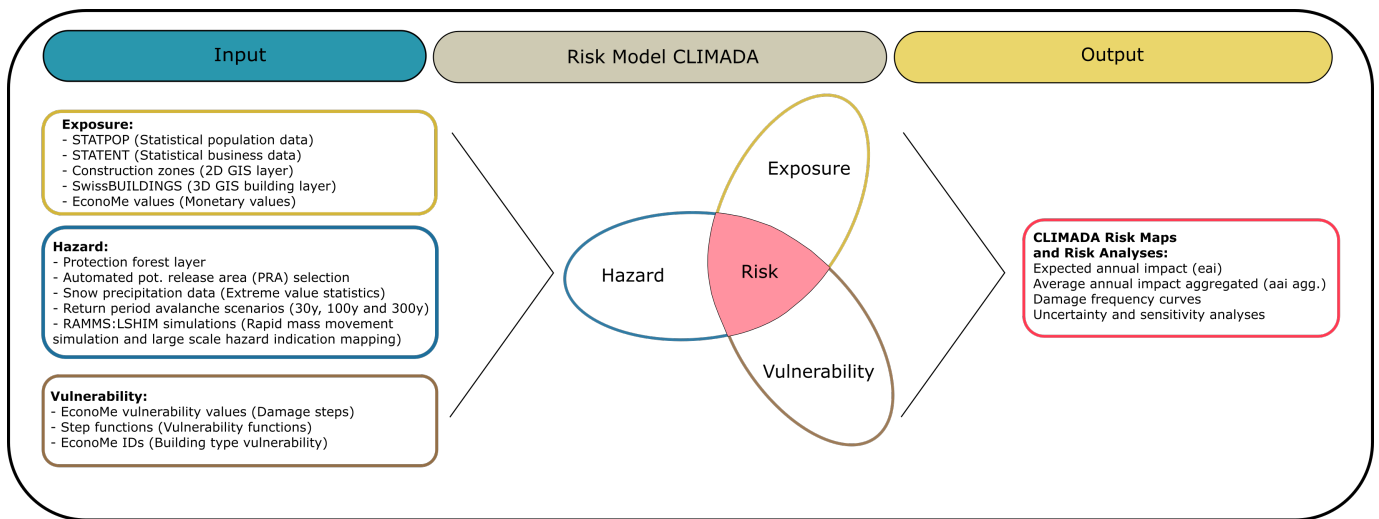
Input

Risk Model CLIMADA

Output

**Exposure:**
- STATPOP (Statistical population data)
- STATENT (Statistical business data)
- Construction zones (2D GIS layer)
- SwissBUILDINGS (3D GIS building layer)
- EconoMe values (Monetary values)

**Hazard:**
- Protection forest layer
- Automated pot. release area (PRA) selection
- Snow precipitation data (Extreme value statistics)
- Return period avalanche scenarios (30y, 100y and 300y)
- RAMMS:LSHIM simulations (Rapid mass movement simulation and large scale hazard indication mapping)

**Vulnerability:**
- EconoMe vulnerability values (Damage steps)
- Step functions (Vulnerability functions)
- EconoMe IDs (Building type vulnerability)

Exposure

Hazard

Risk

Vulnerability

**CLIMADA Risk Maps and Risk Analyses:**
Expected annual impact (eai)
Average annual impact aggregated (aai agg.)
Damage frequency curves
Uncertainty and sensitivity analyses